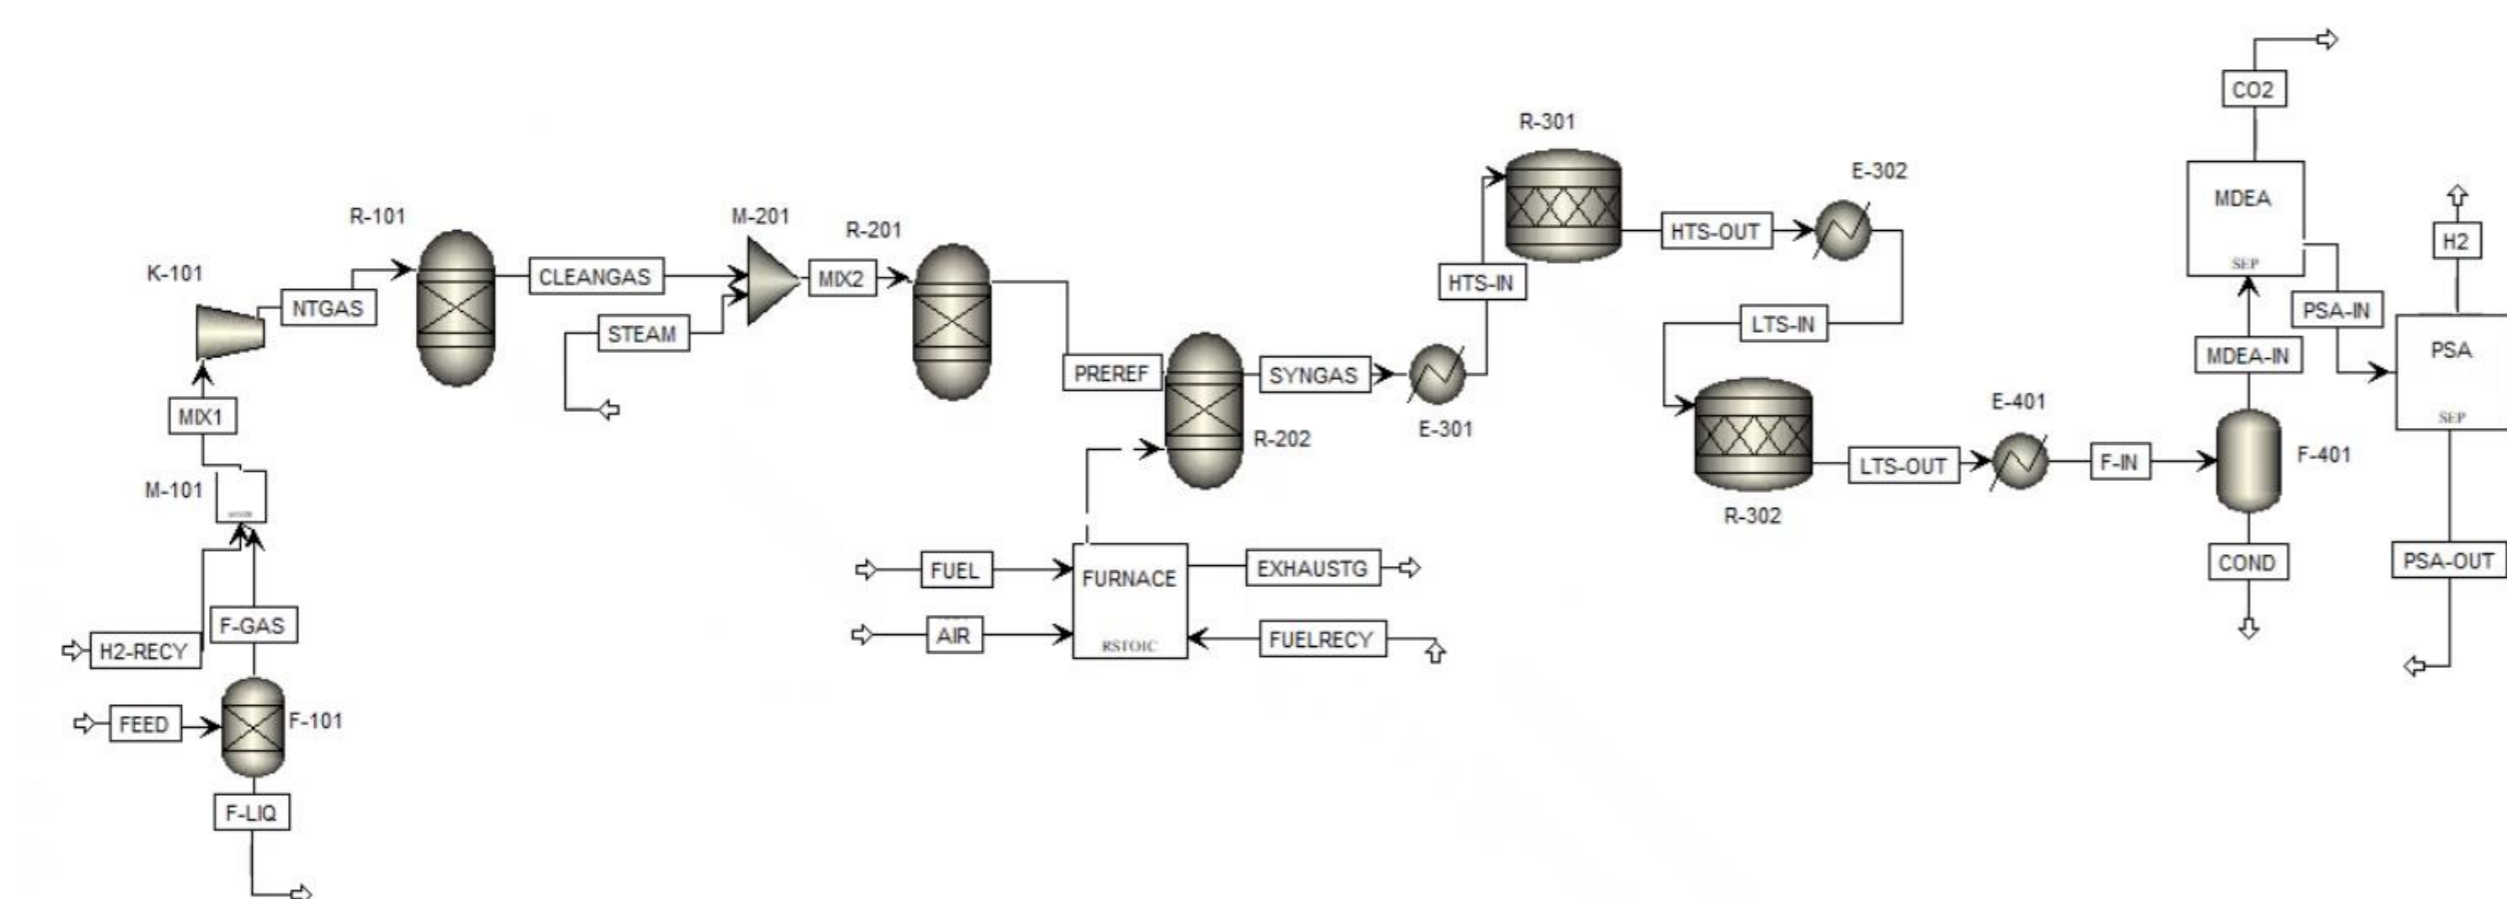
CO2

R-301

E-302

MDEA

SEP

H2

R-101

M-201

R-201

HTS-OUT

K-101

CLEANGAS

MIX2

HTS-IN

NTGAS

STEAM

LTS-IN

PSA-IN

PSA

SEP

MDEA-IN

PREREF

SYNGAS

MIX1

E-301

R-202

E-401

M-101

F-401

LTS-OUT

F-IN

R-302

FUEL

FURNACE

EXHAUSTG

COND

PSA-OUT

F-GAS

AIR

RSTOIC

FUELRECY

H2-RECY

FEED

F-101

F-LIQ